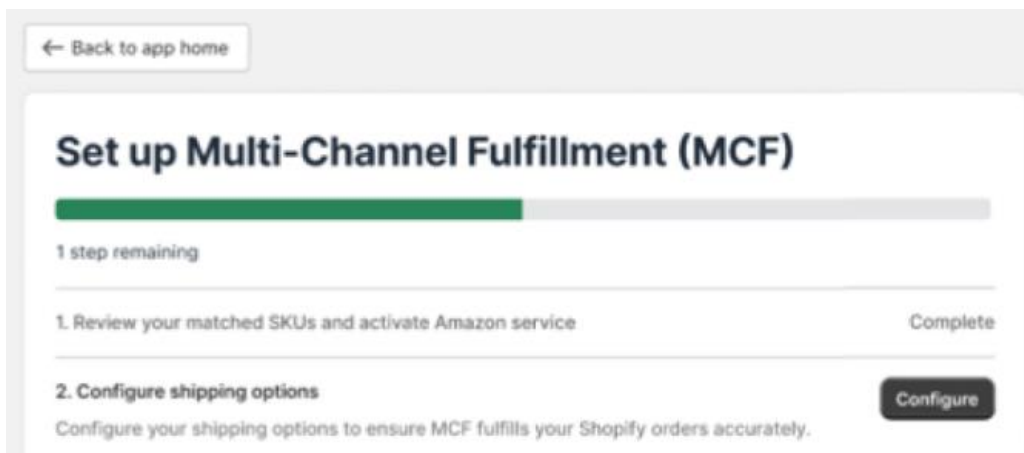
← Back to app home

Set up Multi-Channel Fulfillment (MCF)

1 step remaining

1. Review your matched SKUs and activate Amazon service

Complete

2. Configure shipping options

Configure your shipping options to ensure MCF fulfills your Shopify orders accurately.

Configure